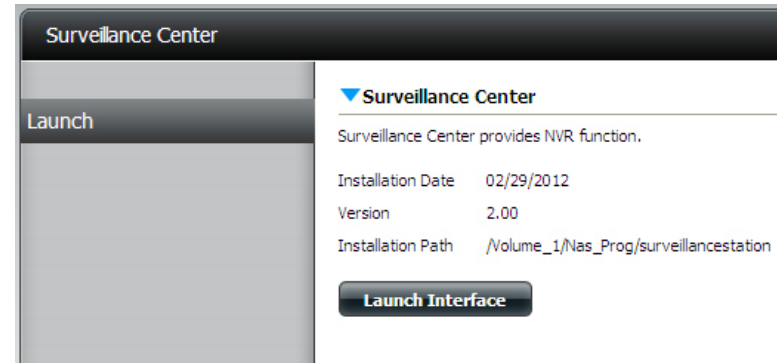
Surveillance Center

Launch

Surveillance Center

Surveillance Center provides NVR function.

| | |
|---|---|
| Installation Date | 02/29/2012 |
| Version | 2.00 |
| Installation Path | /Volume_1/Nas_Prog/surveillancestation |

Launch Interface